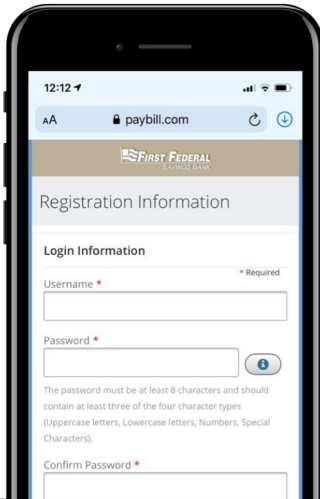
12:12

AA paybill.com

FIRST FEDERAL SAVINGS BANK

Registration Information

Login Information

* Required

Username *

Password *

The password must be at least 8 characters and should contain at least three of the four character types (Uppercase letters, Lowercase letters, Numbers, Special Characters).

Confirm Password *